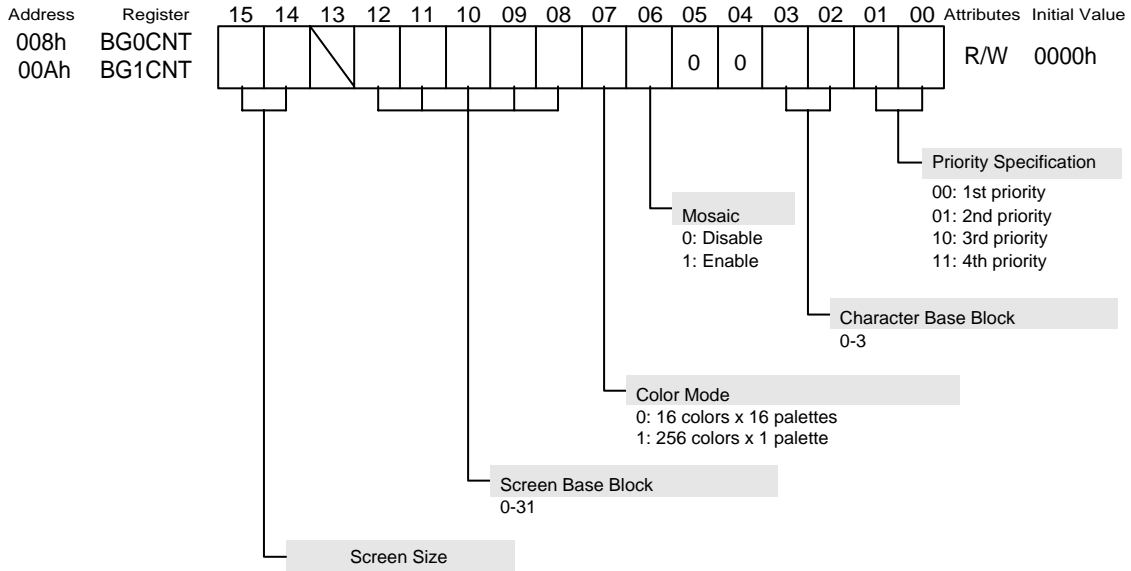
| Address | Register | 15 | 14 | 13 | 12 | 11 | 10 | 09 | 08 | 07 | 06 | 05 | 04 | 03 | 02 | 01 | 00 | Attributes | Initial Value |
|---|---|---|---|---|---|---|---|---|---|---|---|---|---|---|---|---|---|---|---|
| 008h 00Ah | BG0CNT BG1CNT | | | | | | | | | | | 0 | 0 | | | | | R/W | 0000h |

Priority Specification
00: 1st priority
01: 2nd priority
10: 3rd priority
11: 4th priority

Mosaic
0: Disable
1: Enable

Character Base Block
0-3

Color Mode
0: 16 colors x 16 palettes
1: 256 colors x 1 palette

Screen Base Block
0-31

Screen Size